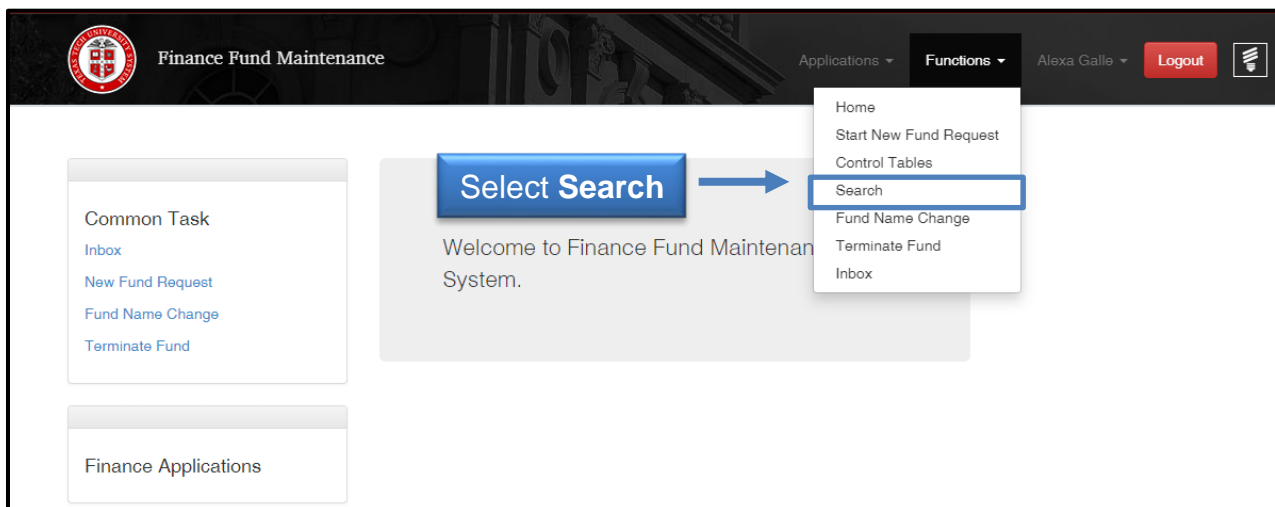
TEXAS TECH UNIVERSITY SYSTEM

Finance Fund Maintenance

Applications Functions Alexa Galle Logout

Home
Start New Fund Request
Control Tables
Search
Fund Name Change
Terminate Fund
Inbox

Select **Search**

Common Task
Inbox
New Fund Request
Fund Name Change
Terminate Fund

Welcome to Finance Fund Maintenan System.

Finance Applications